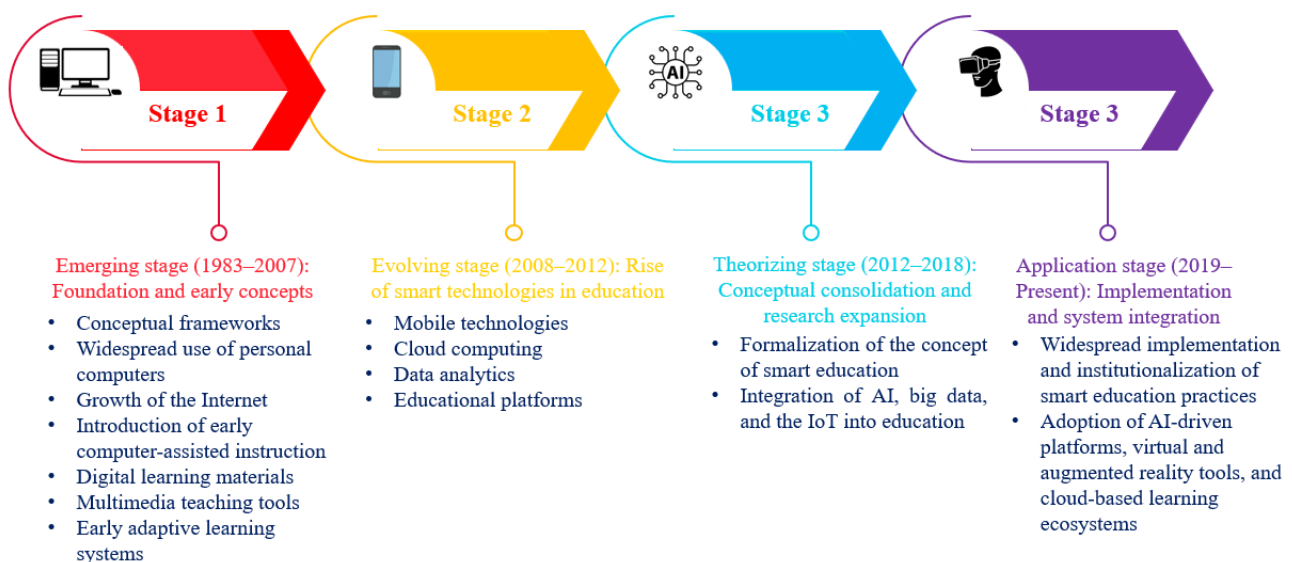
Stage 1

Stage 2

AI

Stage 3

Stage 3

Emerging stage (1983–2007): Foundation and early concepts

- Conceptual frameworks
- Widespread use of personal computers
- Growth of the Internet
- Introduction of early computer-assisted instruction
- Digital learning materials
- Multimedia teaching tools
- Early adaptive learning systems

Evolving stage (2008–2012): Rise of smart technologies in education

- Mobile technologies
- Cloud computing
- Data analytics
- Educational platforms

Theorizing stage (2012–2018): Conceptual consolidation and research expansion

- Formalization of the concept of smart education
- Integration of AI, big data, and the IoT into education

Application stage (2019–Present): Implementation and system integration

- Widespread implementation and institutionalization of smart education practices
- Adoption of AI-driven platforms, virtual and augmented reality tools, and cloud-based learning ecosystems